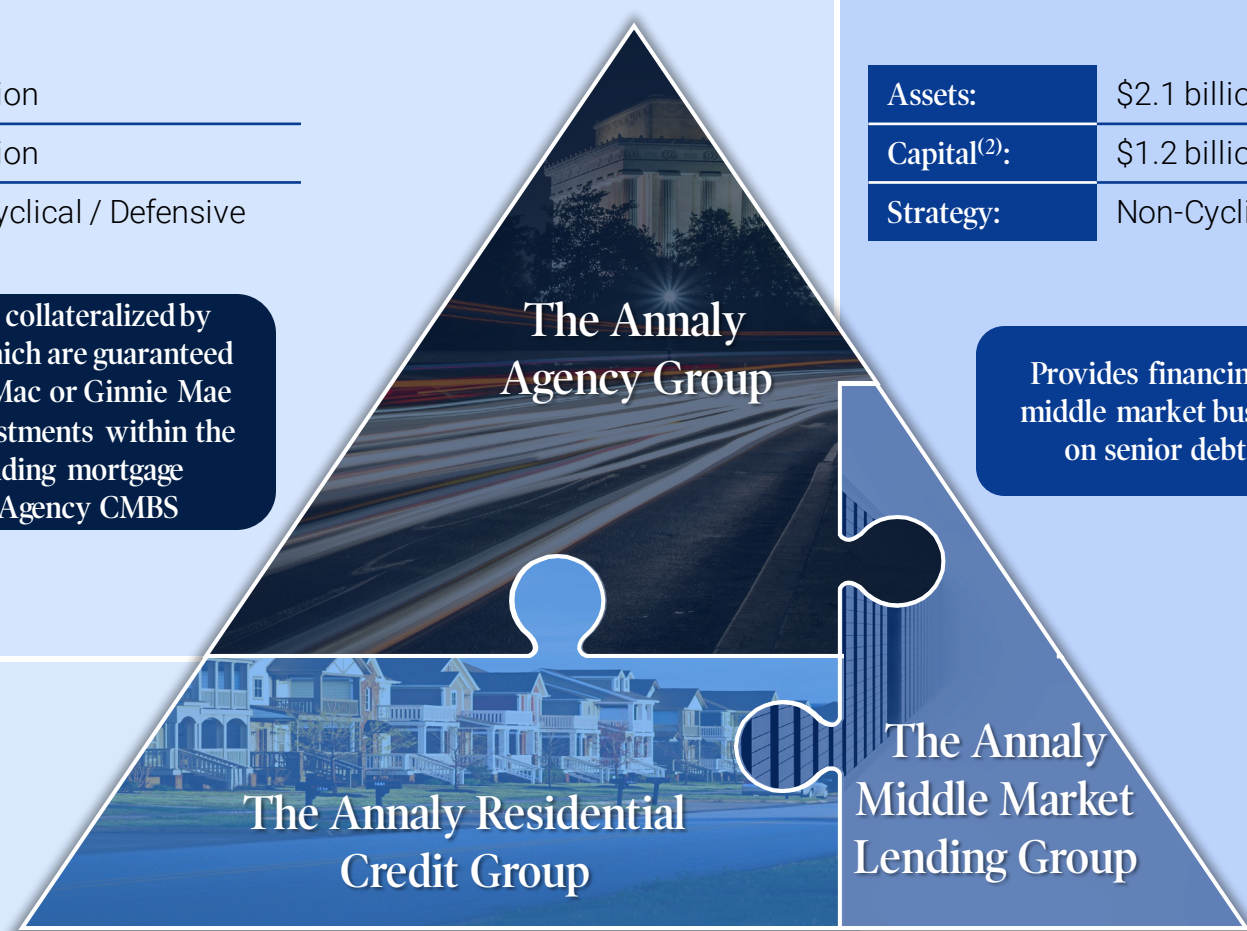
ion

ion

yclical / Defensive

collateralized by hich are guaranteed Mac or Ginnie Mae stments within the ding mortgage Agency CMBS

The Annaly Agency Group

| Assets: | \$2.1 billio |
|---|---|
| Capital$^{(2)}$: | \$1.2 billio |
| Strategy: | Non-Cycli |

Provides financin middle market bus on senior debt

The Annaly Residential Credit Group

The Annaly Middle Market Lending Group